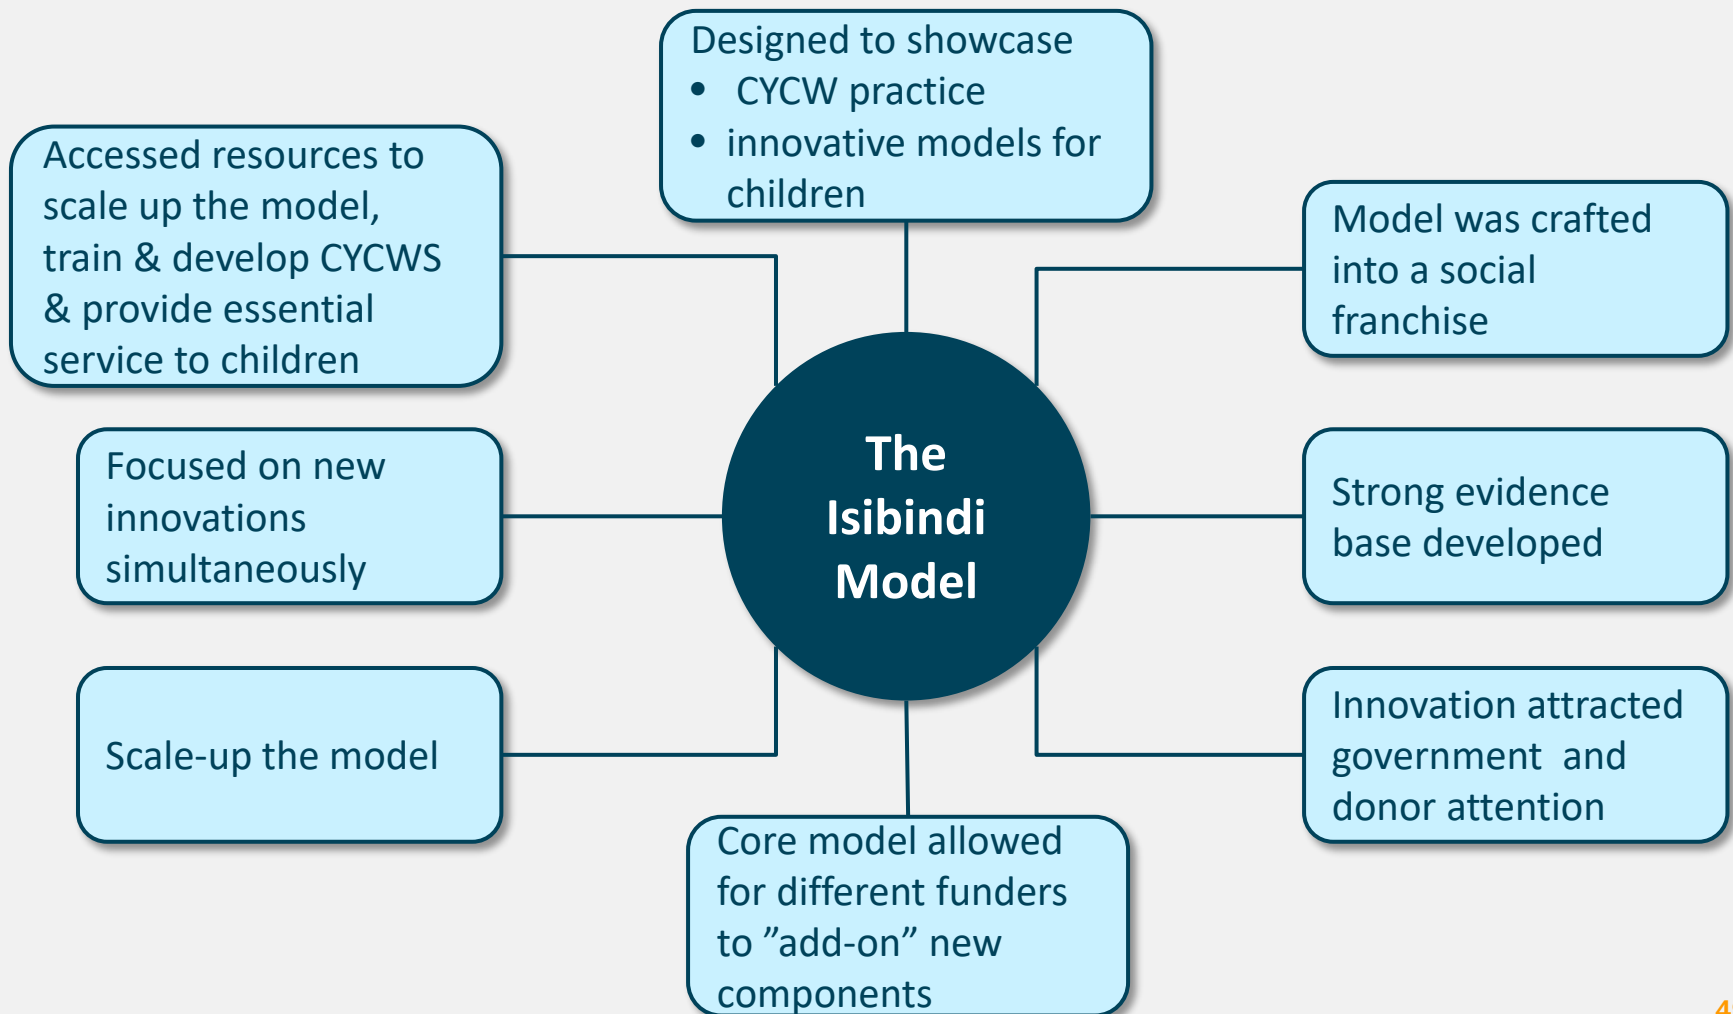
Designed to showcase
- CYCW practice
- innovative models for children

Accessed resources to scale up the model, train & develop CYCWS & provide essential service to children

Model was crafted into a social franchise

The Isibindi Model

Focused on new innovations simultaneously

Strong evidence base developed

Scale-up the model

Innovation attracted government and donor attention

Core model allowed for different funders to ”add-on” new components

4